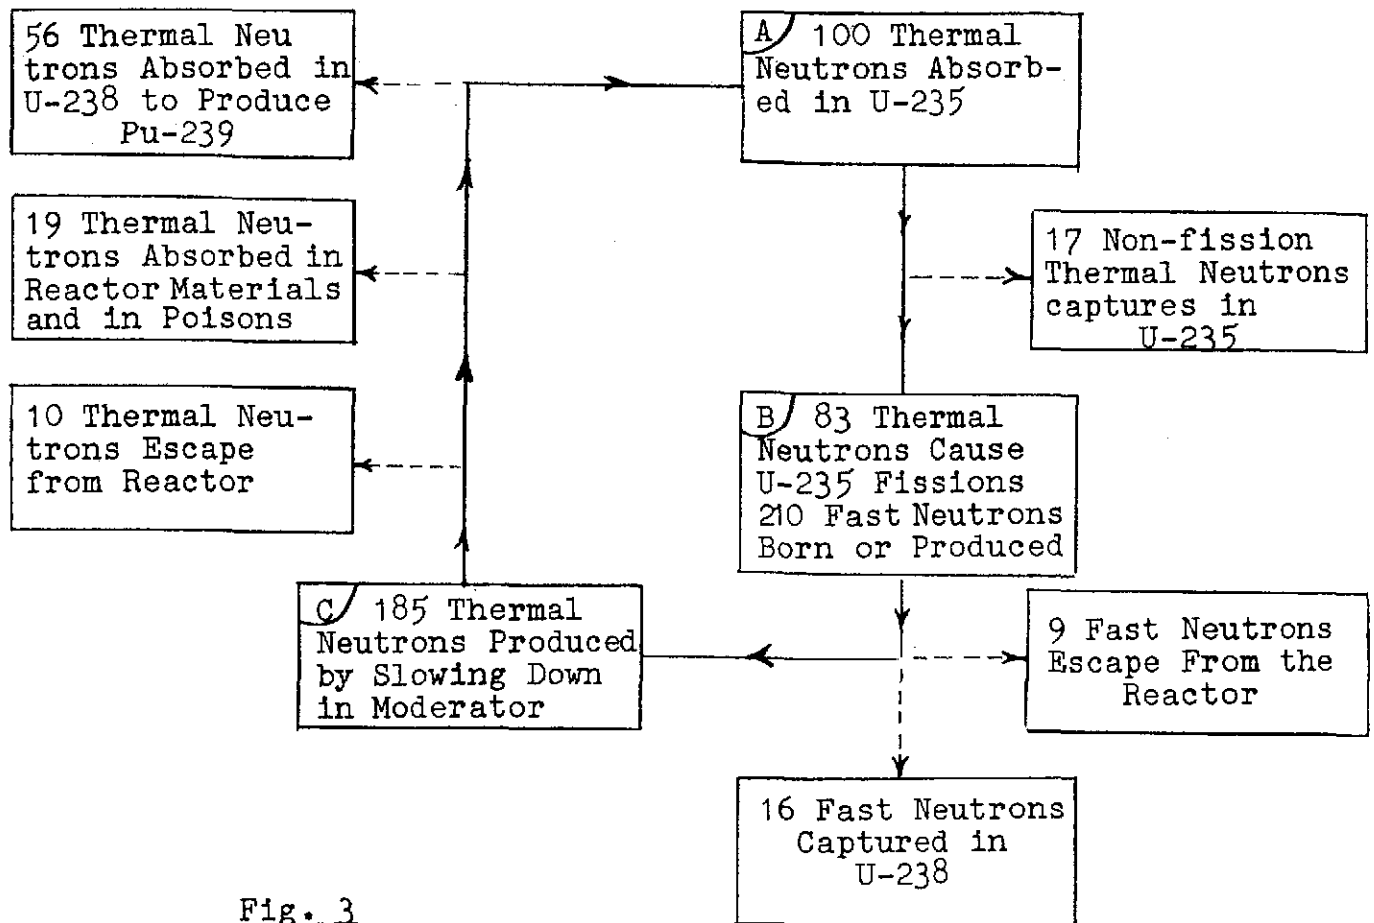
56 Thermal Neutrons Absorbed in U-238 to Produce Pu-239

A 100 Thermal Neutrons Absorbed in U-235

19 Thermal Neutrons Absorbed in Reactor Materials and in Poisons

17 Non-fission Thermal Neutrons captures in U-235

10 Thermal Neutrons Escape from Reactor

B 83 Thermal Neutrons Cause U-235 Fissions 210 Fast Neutrons Born or Produced

C 185 Thermal Neutrons Produced by Slowing Down in Moderator

9 Fast Neutrons Escape From the Reactor

16 Fast Neutrons Captured in U-238

Fig. 3